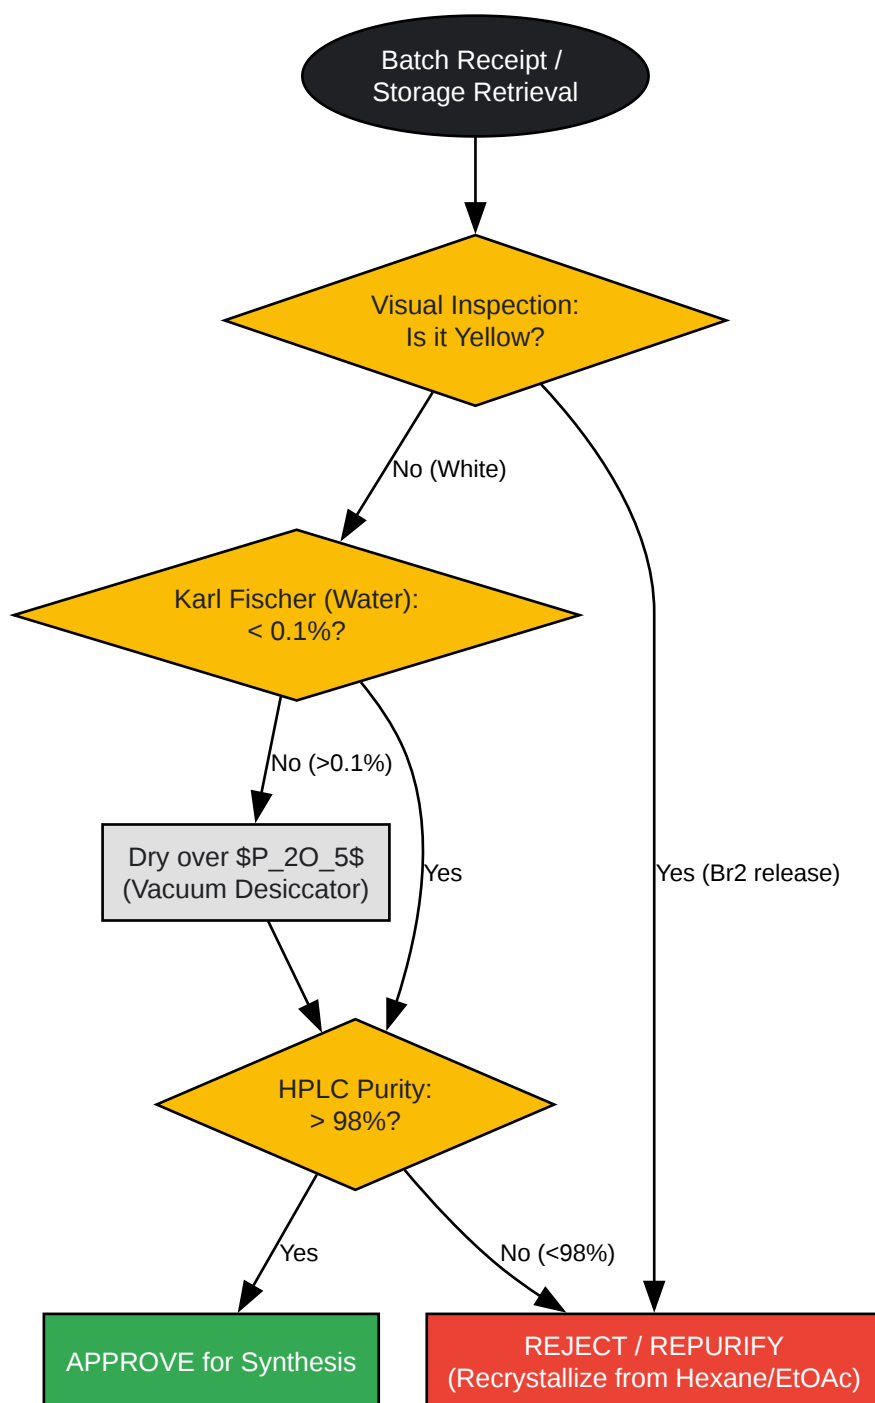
Batch Receipt / Storage Retrieval

Visual Inspection: Is it Yellow?

No (White)

Yes (Br2 release)

Karl Fischer (Water): < 0.1%?

No (>0.1%)

Yes

Dry over \$P_2O_5\$ (Vacuum Desiccator)

HPLC Purity: > 98%?

Yes

No (<98%)

APPROVE for Synthesis

REJECT / REPURIFY (Recrystallize from Hexane/EtOAc)